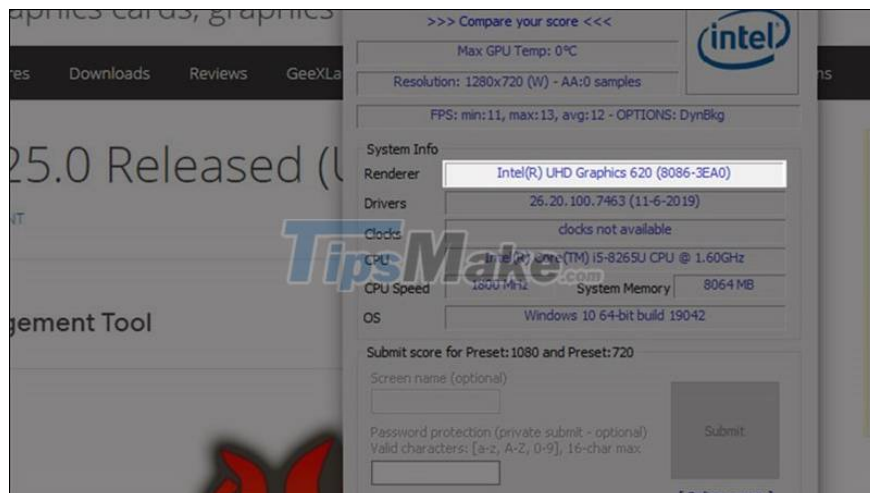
aphics cards, graphics

res Downloads Reviews GeeXLa ns

25.0 Released (U

NT

gement Tool

>>> Compare your score <<<

Max GPU Temp: 0°C

Resolution: 1280x720 (W) - AA:0 samples

intel

FPS: min:11, max:13, avg:12 - OPTIONS: DynBkg

System Info

Renderer Intel(R) UHD Graphics 620 (8086-3EA0)

Drivers 26.20.100.7463 (11-6-2019)

Clocks clocks not available

CPU Intel(R) Core(TM) i5-8265U CPU @ 1.60GHz

CPU Speed 1800 MHz System Memory 8064 MB

OS Windows 10 64-bit build 19042

Submit score for Preset:1080 and Preset:720

Screen name (optional)

Password protection (private submit - optional)
Valid characters: [a-z, A-Z, 0-9], 16-char max

Submit

TipsMake.com